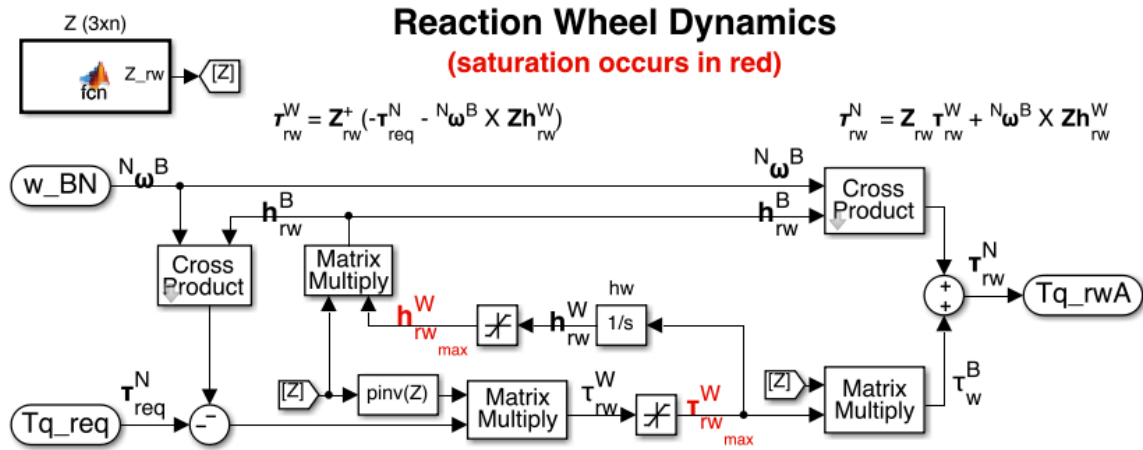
Z (3xn)

fcn

Z_rw

[Z]

Reaction Wheel Dynamics

(saturation occurs in red)

$\tau_{rw}^{W} = Z_{rw}^{+}(-\tau_{req}^{N} - {}^{N}\omega^{B} \times Zh_{rw}^{W})$

$\tau_{rw}^{N} = Z_{rw}\tau_{rw}^{W} + {}^{N}\omega^{B} \times Zh_{rw}^{W}$

w_BN

${}^{N}\omega^{B}$

${}^{N}\omega^{B}$

$h_{rw}^{B}$

$h_{rw}^{B}$

Cross Product

Cross Product

Matrix Multiply

$\tau_{rw}^{N}$

Tq_rwA

hw

$h_{rw_{max}}^{W}$

$h_{rw}^{W}$

1/s

[Z]

pinv(Z)

Matrix Multiply

$\tau_{rw}^{W}$

$\tau_{rw_{max}}^{W}$

[Z]

Matrix Multiply

$\tau_{w}^{B}$

$\tau_{req}^{N}$

Tq_req